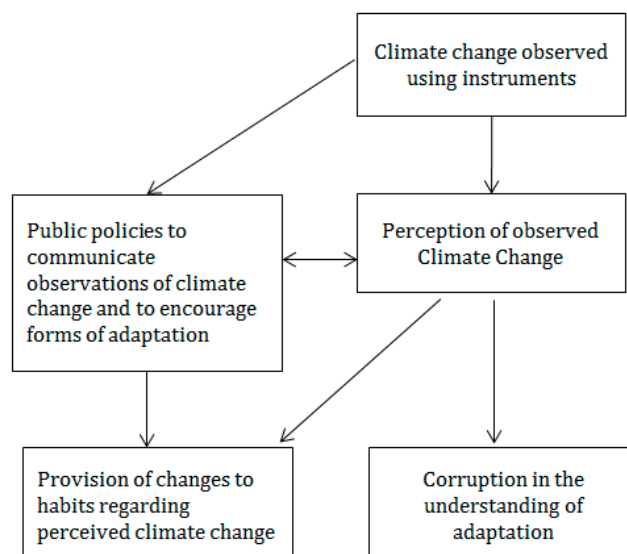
Climate change observed using instruments

Public policies to communicate observations of climate change and to encourage forms of adaptation

Perception of observed Climate Change

Provision of changes to habits regarding perceived climate change

Corruption in the understanding of adaptation